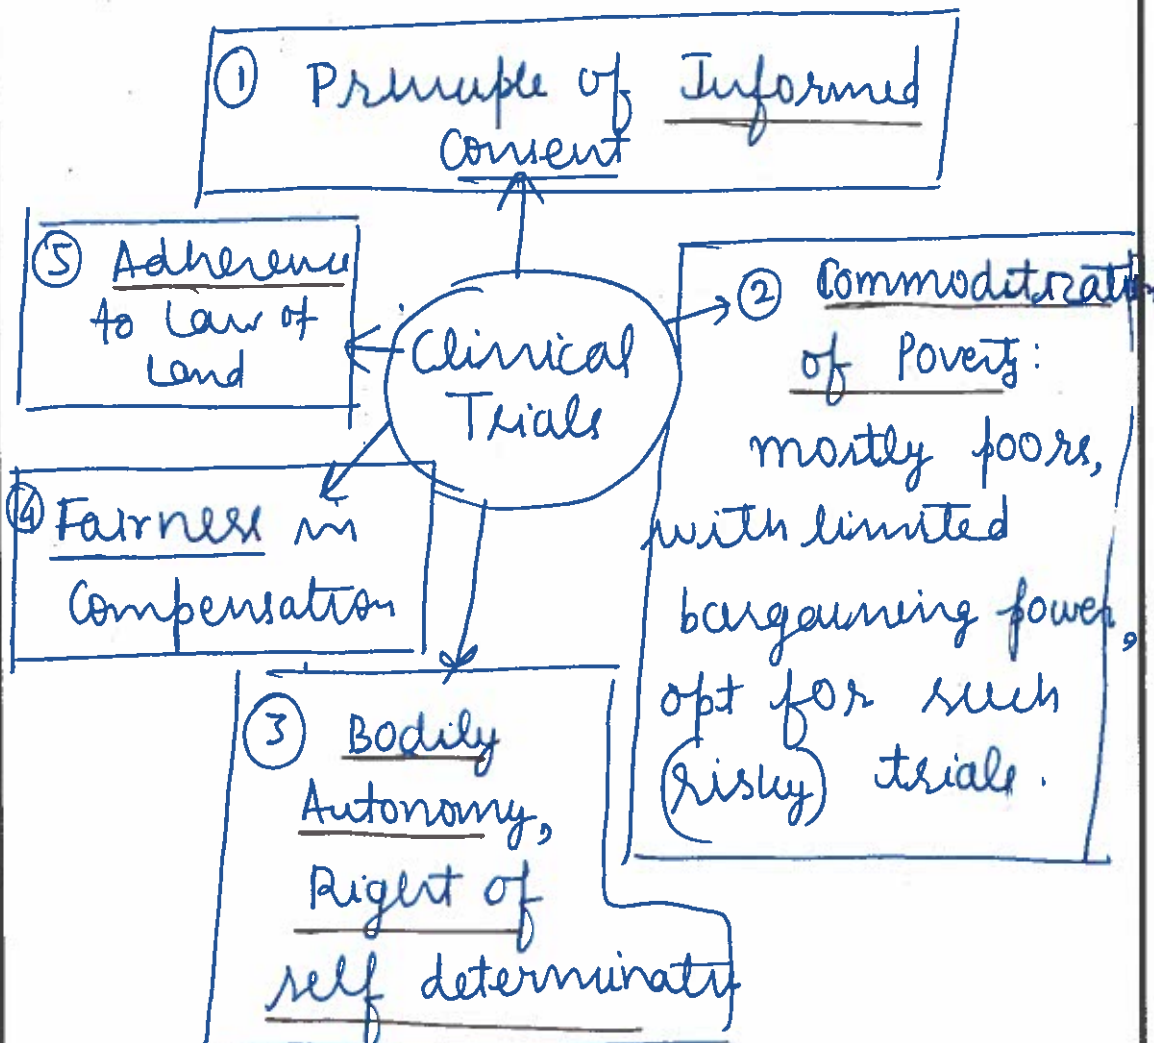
① Principle of Informed Consent

Clinical Trials

⑤ Adherence to Law of Land

② Commoditization of Poverty: mostly poors, with limited bargaining power, opt for such (risky) trials.

④ Fairness in Compensation

③ Bodily Autonomy, Right of self determinati